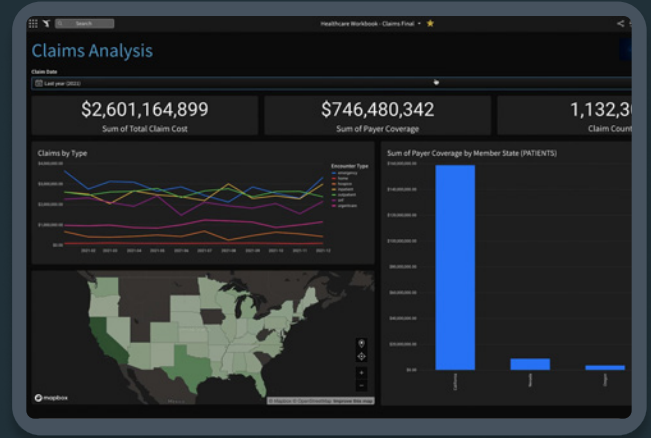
Search

Healthcare Workbook - Claims Final

Claims Analysis

Claim Date

Last year (2021)

$2,601,164,899

Sum of Total Claim Cost

$746,480,342

Sum of Payer Coverage

1,132,3

Claim Count

Claims by Type

Encounter Type

emergency

home

hospice

inpatient

outpatient

snf

urgentcare

Sum of Payer Coverage by Member State (PATIENTS)

$160,000,000.00

$140,000,000.00

$120,000,000.00

$100,000,000.00

$80,000,000.00

$60,000,000.00

$40,000,000.00

$20,000,000.00

$0.00

mapbox

© Mapbox © OpenStreetMap Improve this map